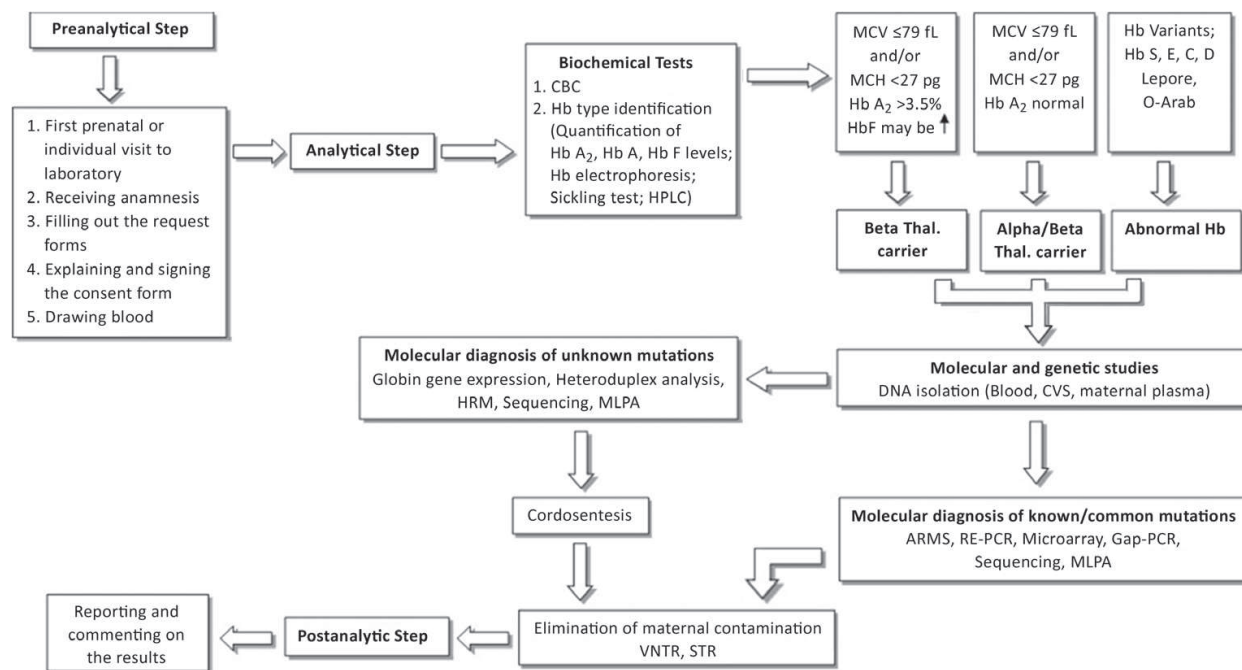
Preanalytical Step

1. First prenatal or individual visit to laboratory
2. Receiving anamnesis
3. Filling out the request forms
4. Explaining and signing the consent form
5. Drawing blood

Analytical Step

Biochemical Tests
1. CBC
2. Hb type identification (Quantification of Hb A$_2$, Hb A, Hb F levels; Hb electrophoresis; Sickling test; HPLC)

MCV ≤79 fL and/or MCH <27 pg Hb A$_2$ >3.5% HbF may be ↑

MCV ≤79 fL and/or MCH <27 pg Hb A$_2$ normal

Hb Variants; Hb S, E, C, D Lepore, O-Arab

Beta Thal. carrier

Alpha/Beta Thal. carrier

Abnormal Hb

Molecular and genetic studies
DNA isolation (Blood, CVS, maternal plasma)

Molecular diagnosis of unknown mutations
Globin gene expression, Heteroduplex analysis, HRM, Sequencing, MLPA

Cordosentesis

Molecular diagnosis of known/common mutations
ARMS, RE-PCR, Microarray, Gap-PCR, Sequencing, MLPA

Elimination of maternal contamination
VNTR, STR

Postanalytic Step

Reporting and commenting on the results